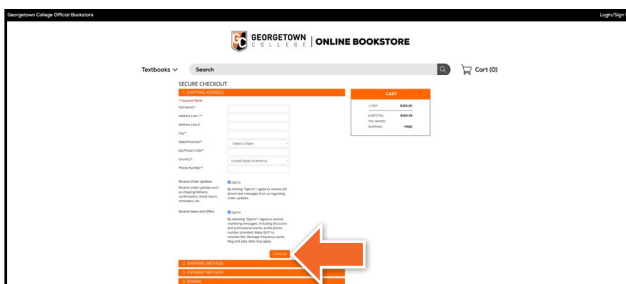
Georgetown College Official Bookstore

Login/Sign

GEORGETOWN COLLEGE | ONLINE BOOKSTORE

Textbooks

Search

Cart (0)

SECURE CHECKOUT

1. SHIPPING ADDRESS

* required fields

Full Name *

Address Line 1 *

Address Line 2

City *

State/Province *

- Select a State -

Zip/Postal Code *

Country *

United States of America

Phone Number *

Receive Order Updates

Receive order updates such as shipping/delivery confirmation, email return reminders, etc.

Opt-in

By texting "Opt-in" I agree to receive cart phone text messages from us regarding order updates.

Receive News and Offers

Opt-in

By selecting "Opt-in" I agree to receive marketing messages, including discounts and promotional events, at the phone number provided. Reply QUIT to unsubscribe. Message frequency varies. Msg and data rates may apply.

Continue

2. SHIPPING METHOD

3. PAYMENT METHOD

4. REVIEW

CART

1 ITEM

$180.95

SUBTOTAL

$180.95

YOU SAVED:

SHIPPING

FREE